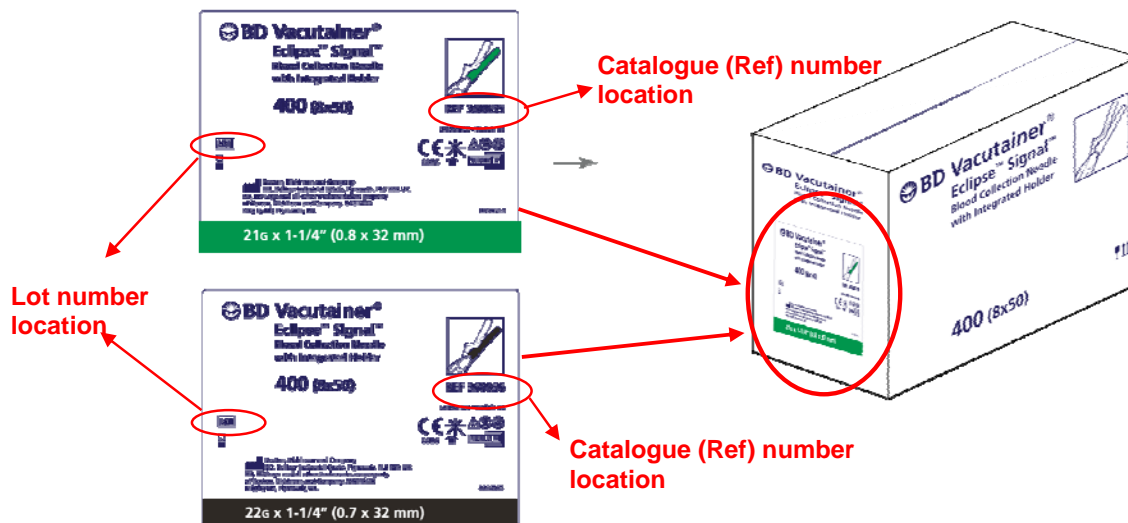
BD Vacutainer®
Eclipse™ Signal™
Blood Collection Needle
with Integrated Holder
400 (8x50)
REF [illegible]
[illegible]
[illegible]
21G x 1-1/4" (0.8 x 32 mm)

Catalogue (Ref) number location

Lot number location

BD Vacutainer®
Eclipse™ Signal™
Blood Collection Needle
with Integrated Holder
400 (8x50)
REF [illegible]
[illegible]
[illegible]
22G x 1-1/4" (0.7 x 32 mm)

Catalogue (Ref) number location

BD Vacutainer®
Eclipse™ Signal™
Blood Collection Needle
with Integrated Holder
400 (8x50)